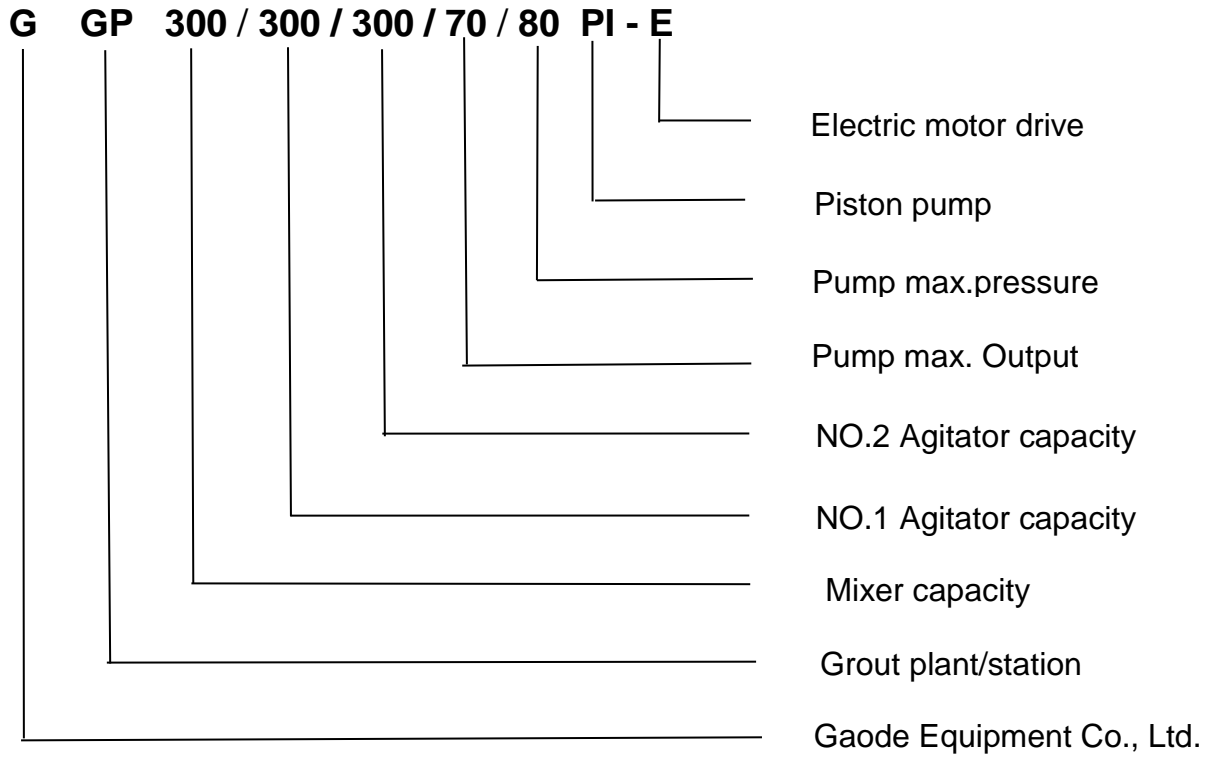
G GP 300 / 300 / 300 / 70 / 80 PI - E

Electric motor drive

Piston pump

Pump max.pressure

Pump max. Output

NO.2 Agitator capacity

NO.1 Agitator capacity

Mixer capacity

Grout plant/station

Gaode Equipment Co., Ltd.